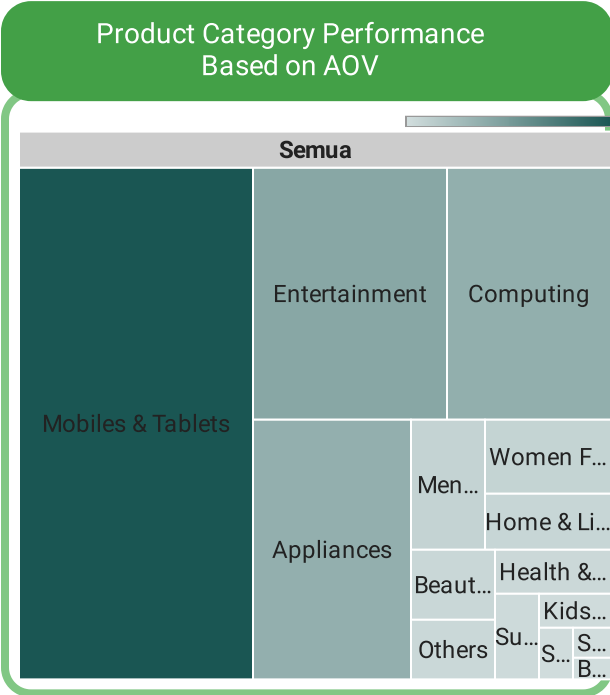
Product Category Performance
Based on AOV

Semua

Mobiles & Tablets

Entertainment

Computing

Appliances

Men...

Women F...

Home & Li...

Beaut...

Health &...

Kids...

Others

Su...

S...

S...

B...